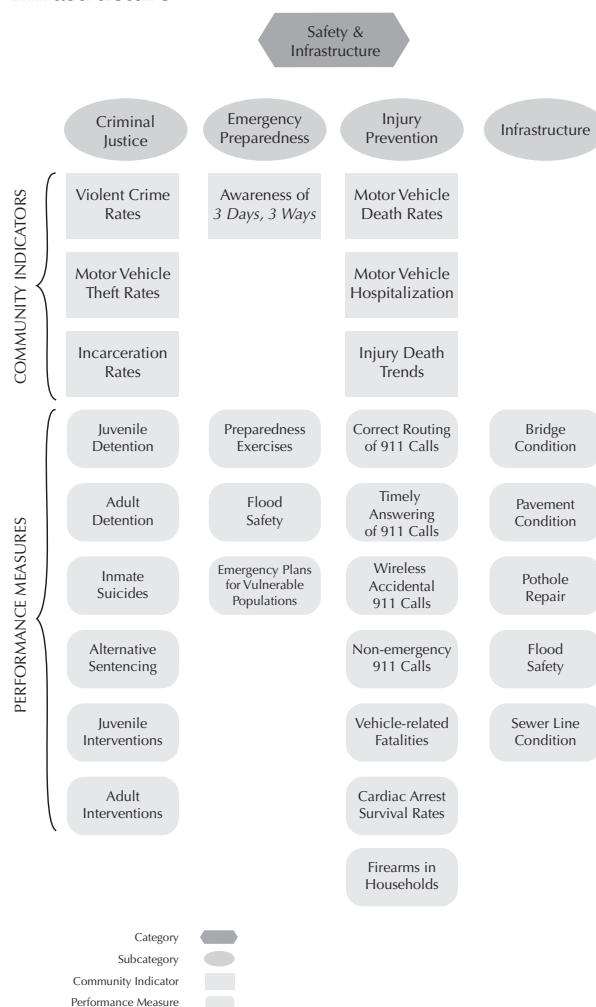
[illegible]

Safety & Infrastructure

Criminal Justice

Emergency Preparedness

Injury Prevention

Infrastructure

COMMUNITY INDICATORS

Violent Crime Rates

Awareness of *3 Days, 3 Ways*

Motor Vehicle Death Rates

Motor Vehicle Theft Rates

Motor Vehicle Hospitalization

Incarceration Rates

Injury Death Trends

PERFORMANCE MEASURES

Juvenile Detention

Preparedness Exercises

Correct Routing of 911 Calls

Bridge Condition

Adult Detention

Flood Safety

Timely Answering of 911 Calls

Pavement Condition

Inmate Suicides

Emergency Plans for Vulnerable Populations

Wireless Accidental 911 Calls

Pothole Repair

Alternative Sentencing

Non-emergency 911 Calls

Flood Safety

Juvenile Interventions

Vehicle-related Fatalities

Sewer Line Condition

Adult Interventions

Cardiac Arrest Survival Rates

Firearms in Households

Category
Subcategory
Community Indicator
Performance Measure